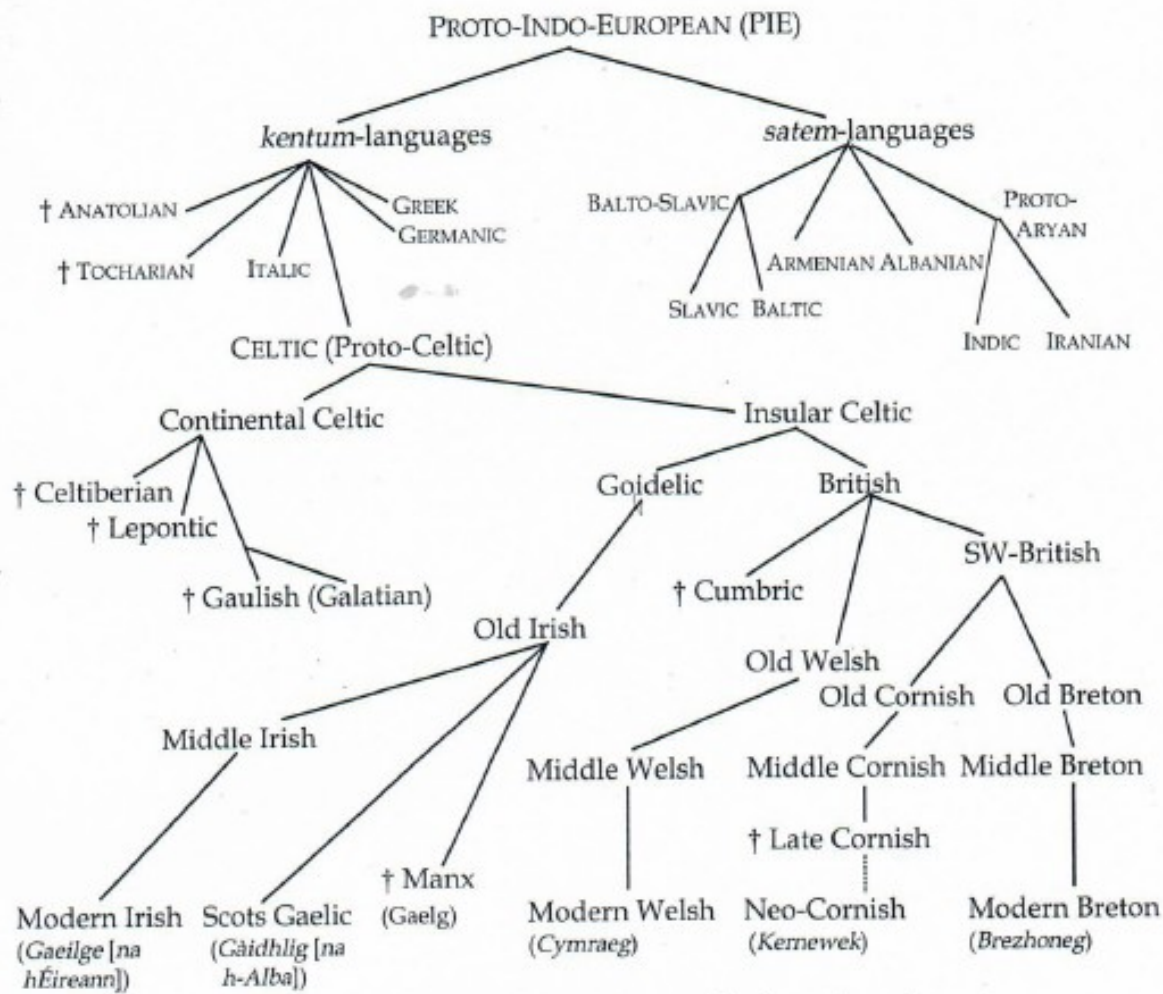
PROTO-INDO-EUROPEAN (PIE)

*kentum*-languages

*satem*-languages

† ANATOLIAN

GREEK

GERMANIC

† TOCHARIAN

ITALIC

BALTO-SLAVIC

ARMENIAN

ALBANIAN

PROTO-ARYAN

SLAVIC

BALTIC

INDIC

IRANIAN

CELTIC (Proto-Celtic)

Continental Celtic

Insular Celtic

† Celtiberian

† Lepontic

† Gaulish (Galatian)

Goidelic

British

SW-British

† Cumbric

Old Irish

Old Welsh

Old Cornish

Old Breton

Middle Irish

Middle Welsh

Middle Cornish

Middle Breton

† Late Cornish

† Manx (Gaelg)

Modern Irish (*Gaeilge* [*na hÉireann*])

Scots Gaelic (*Gàidhlig* [*na h-Alba*])

Modern Welsh (*Cymraeg*)

Neo-Cornish (*Kernewek*)

Modern Breton (*Brezhoneg*)